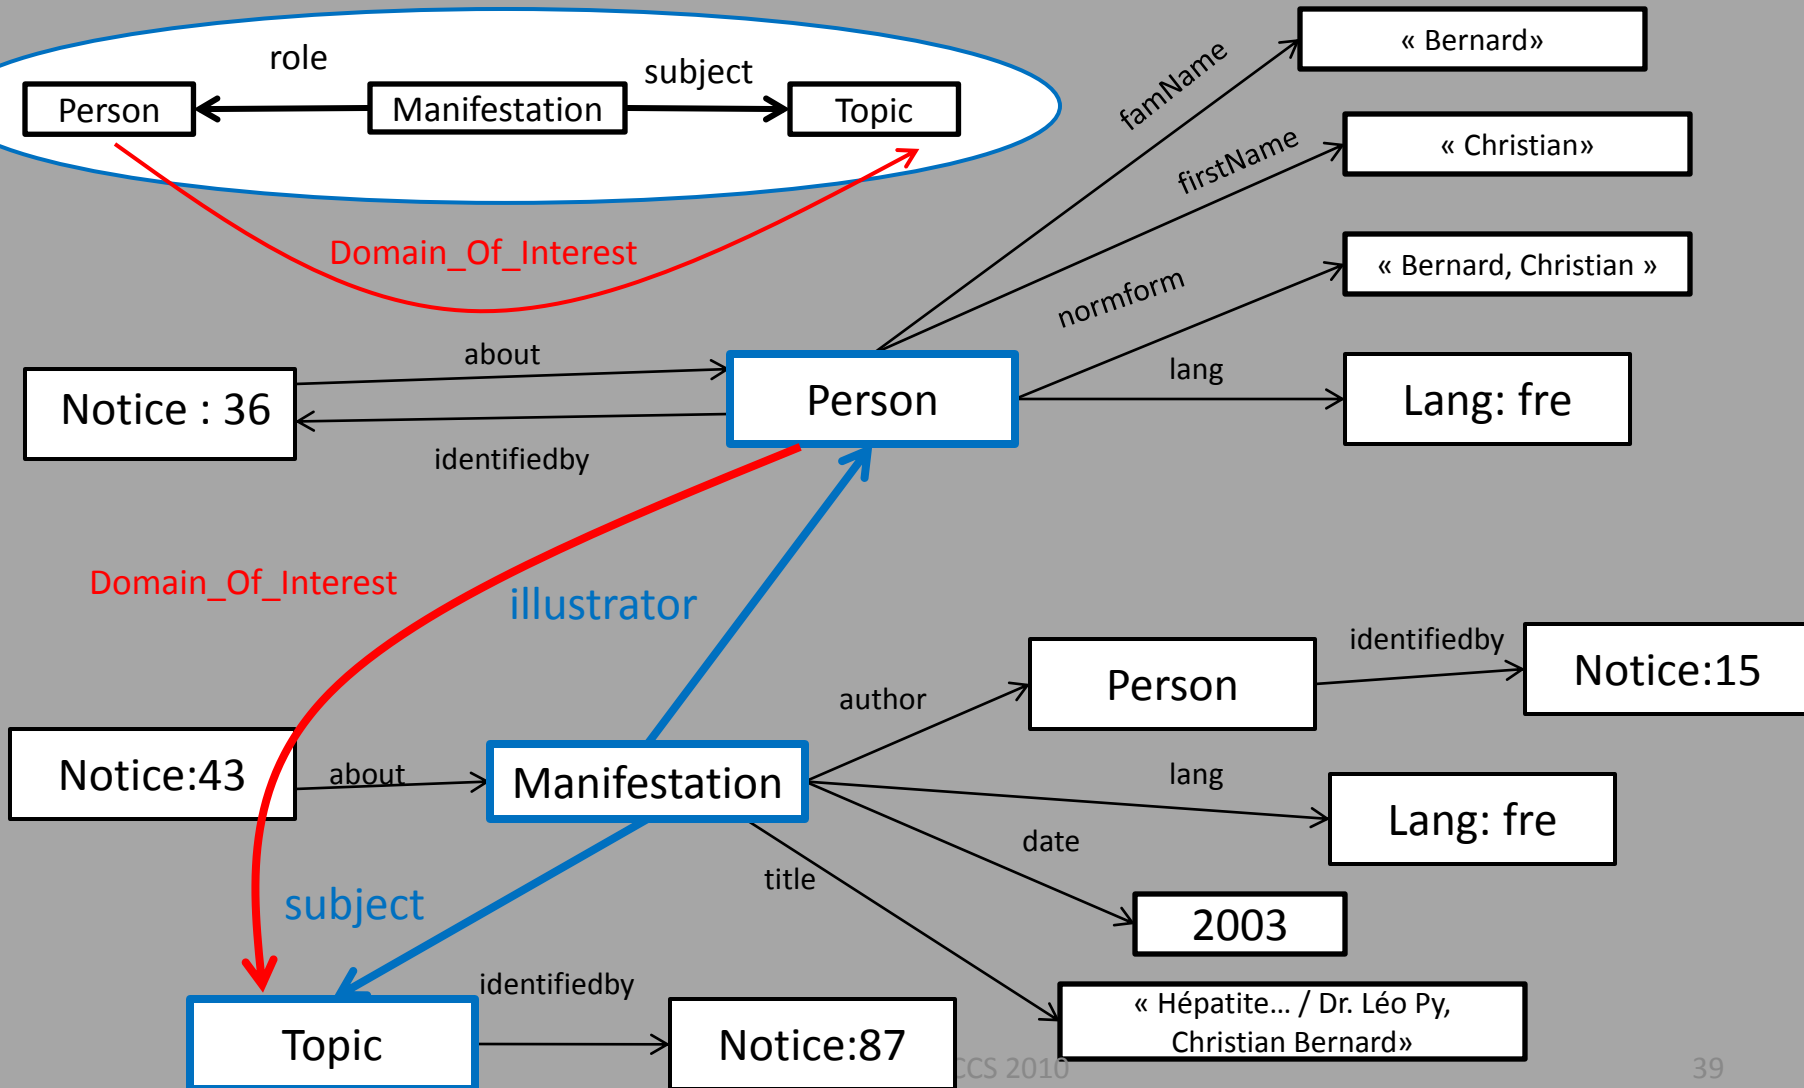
role

subject

Person

Manifestation

Topic

Domain_Of_Interest

famName

« Bernard»

firstName

« Christian»

normform

« Bernard, Christian »

about

lang

Notice : 36

Person

Lang: fre

identifiedby

Domain_Of_Interest

illustrator

identifiedby

Notice:15

author

Person

Notice:43

about

Manifestation

lang

Lang: fre

date

title

2003

subject

identifiedby

Topic

Notice:87

« Hépatite… / Dr. Léo Py, Christian Bernard»

CCS 2010

39